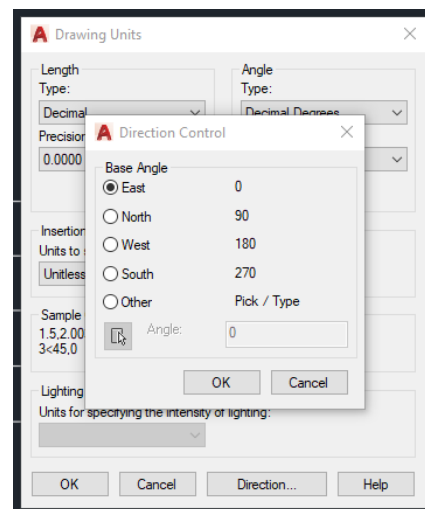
Drawing Units

Length
Type:
Decimal
Precisio
0.0000

Angle
Type:
Decimal Degrees

Insertion
Units to s
Unitless

Sample
1.5,2.00
3<45,0

Lighting
Units for specifying the intensity of lighting:

OK
Cancel
Direction...
Help

Direction Control

Base Angle
East 0
North 90
West 180
South 270
Other Pick / Type
Angle: 0

OK
Cancel